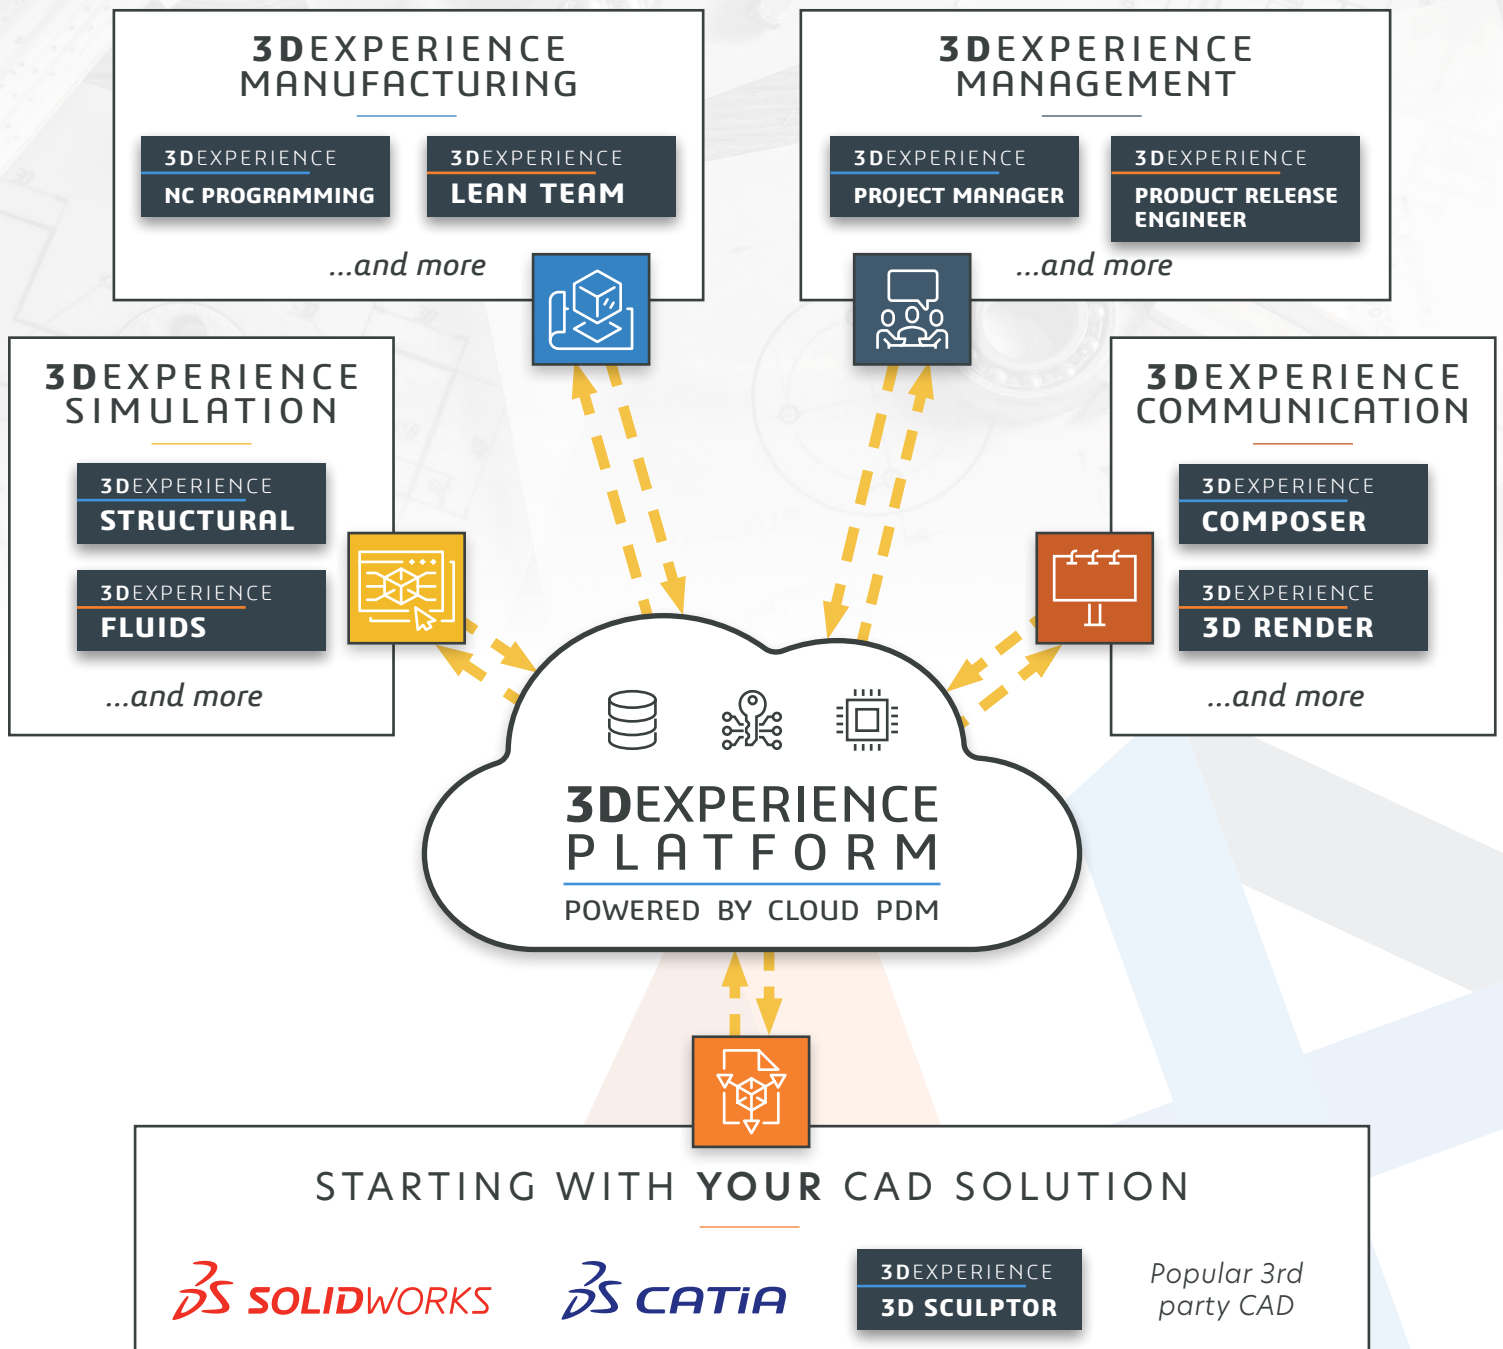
3DEXPERIENCE MANUFACTURING

3DEXPERIENCE NC PROGRAMMING

3DEXPERIENCE LEAN TEAM

...and more

3DEXPERIENCE MANAGEMENT

3DEXPERIENCE PROJECT MANAGER

3DEXPERIENCE PRODUCT RELEASE ENGINEER

...and more

3DEXPERIENCE SIMULATION

3DEXPERIENCE STRUCTURAL

3DEXPERIENCE FLUIDS

...and more

3DEXPERIENCE COMMUNICATION

3DEXPERIENCE COMPOSER

3DEXPERIENCE 3D RENDER

...and more

3DEXPERIENCE PLATFORM

POWERED BY CLOUD PDM

STARTING WITH YOUR CAD SOLUTION

SOLIDWORKS

CATIA

3DEXPERIENCE 3D SCULPTOR

Popular 3rd party CAD